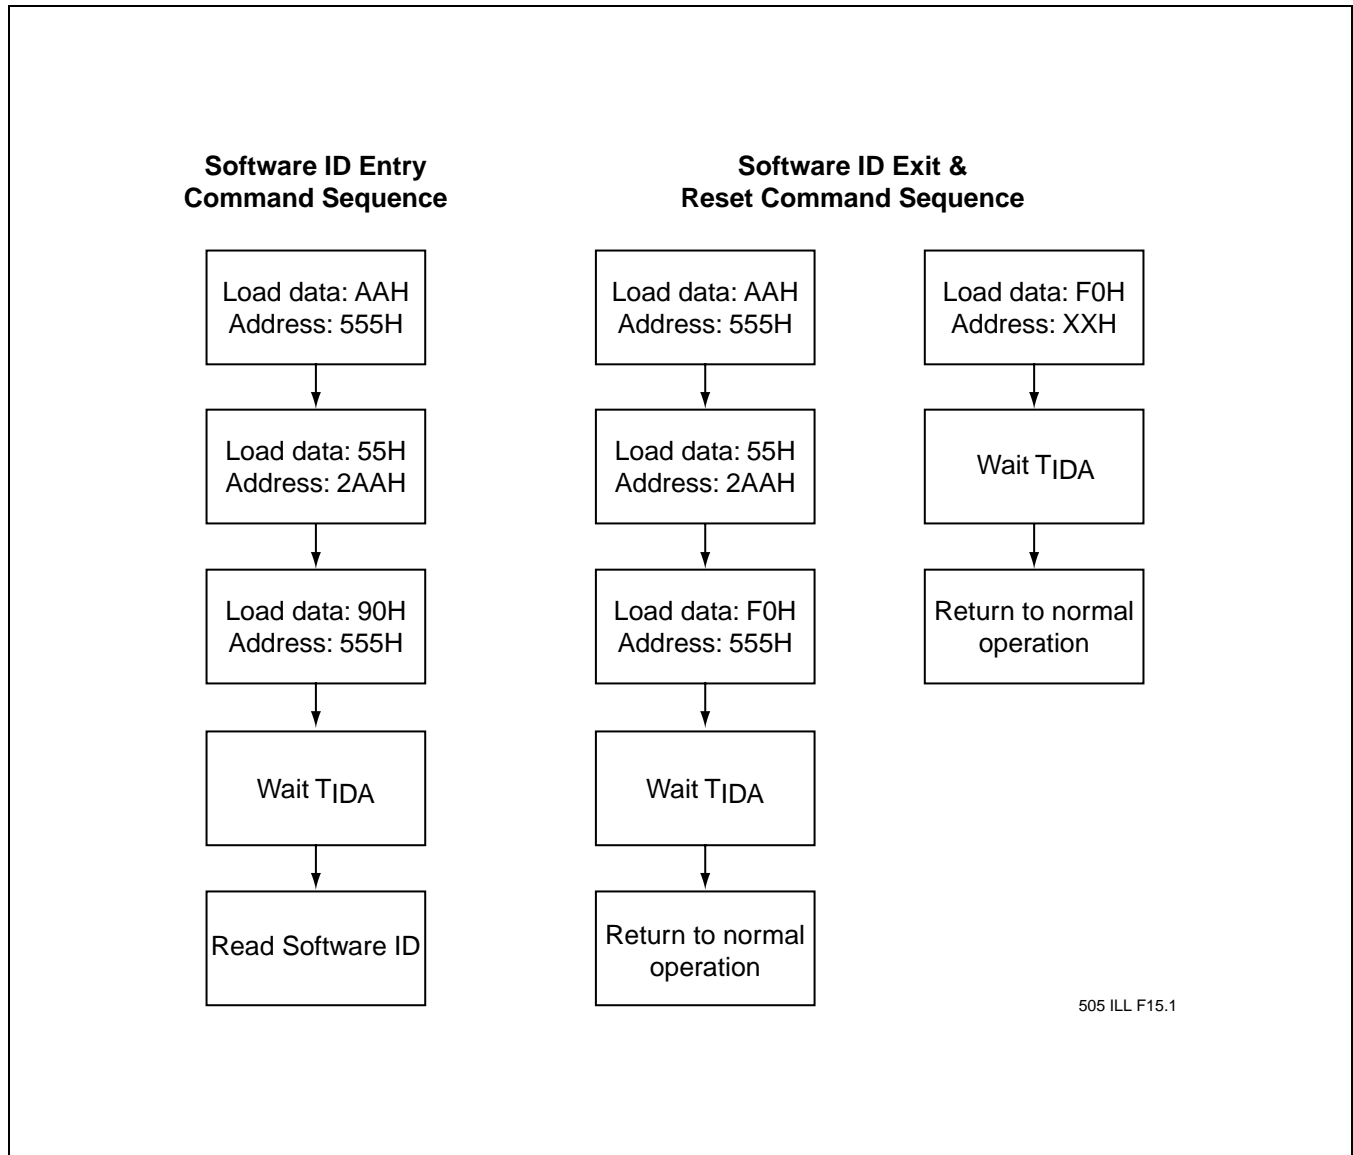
Software ID Entry
Command Sequence

Load data: AAH
Address: 555H

Load data: 55H
Address: 2AAH

Load data: 90H
Address: 555H

Wait $T_{IDA}$

Read Software ID

Software ID Exit &
Reset Command Sequence

Load data: AAH
Address: 555H

Load data: 55H
Address: 2AAH

Load data: F0H
Address: 555H

Wait $T_{IDA}$

Return to normal operation

Load data: F0H
Address: XXH

Wait $T_{IDA}$

Return to normal operation

505 ILL F15.1